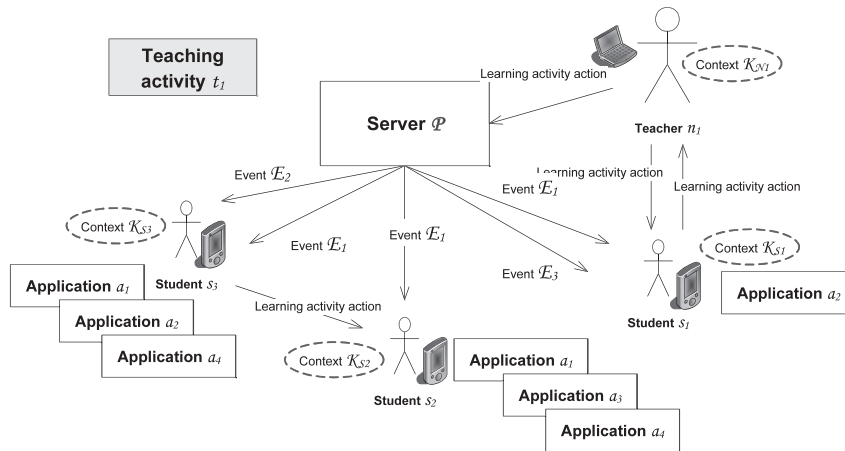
Teaching activity $t_1$

Learning activity action

Context $\mathcal{K}_{N1}$

Server $\mathcal{P}$

Teacher $n_1$

Event $\mathcal{E}_2$

Learning activity action

Event $\mathcal{E}_1$

Learning activity action

Context $\mathcal{K}_{S3}$

Event $\mathcal{E}_1$

Event $\mathcal{E}_1$

Context $\mathcal{K}_{S1}$

Event $\mathcal{E}_3$

Application $a_1$

Student $s_3$

Application $a_2$

Learning activity action

Student $s_1$

Application $a_2$

Application $a_4$

Context $\mathcal{K}_{S2}$

Application $a_1$

Student $s_2$

Application $a_3$

Application $a_4$